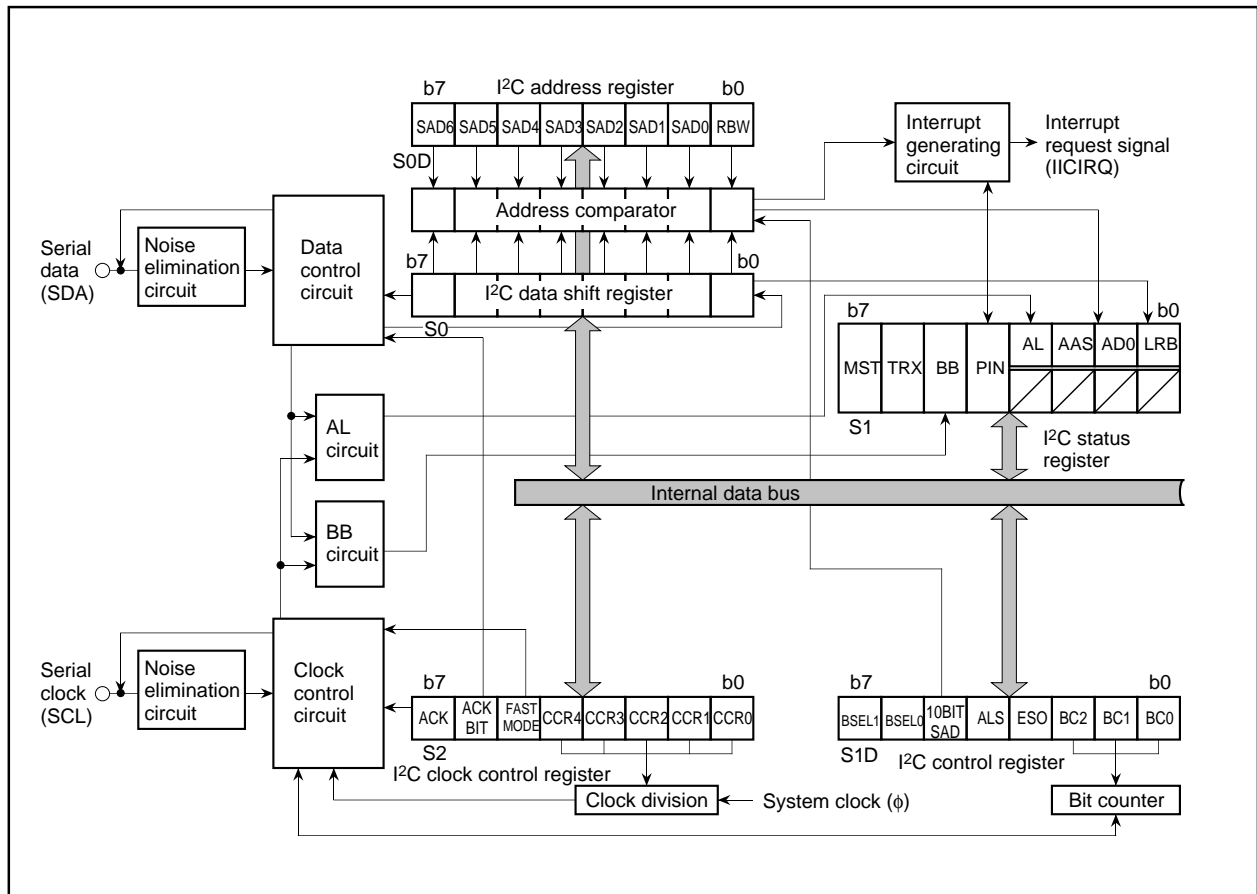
b7 I$^2$C address register b0

SAD6 SAD5 SAD4 SAD3 SAD2 SAD1 SAD0 RBW

S0D

Address comparator

b7 I$^2$C data shift register b0

S0

Interrupt generating circuit

Interrupt request signal (IICIRQ)

Serial data (SDA)

Noise elimination circuit

Data control circuit

AL circuit

BB circuit

b7 b0

MST TRX BB PIN AL AAS AD0 LRB

S1

I$^2$C status register

Internal data bus

Serial clock (SCL)

Noise elimination circuit

Clock control circuit

b7 b0

ACK ACK BIT FAST MODE CCR4 CCR3 CCR2 CCR1 CCR0

S2

I$^2$C clock control register

Clock division

System clock (ϕ)

b7 b0

BSEL1 BSEL0 10BIT SAD ALS ESO BC2 BC1 BC0

S1D I$^2$C control register

Bit counter